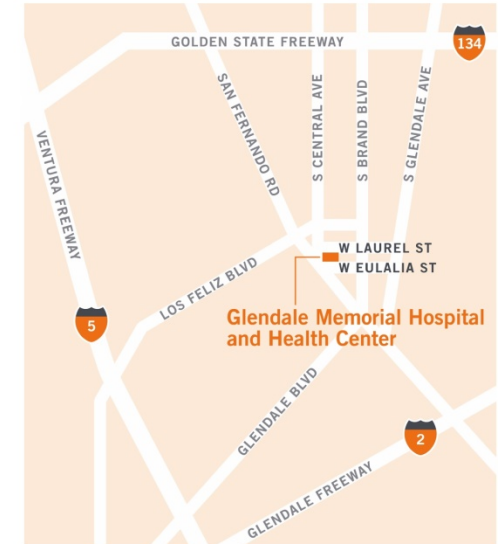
GOLDEN STATE FREEWAY
134
SAN FERNANDO RD
S CENTRAL AVE
S BRAND BLVD
S GLENDALE AVE
VENTURA FREEWAY
W LAUREL ST
W EULALIA ST
LOS FELIZ BLVD
5
Glendale Memorial Hospital and Health Center
GLENDALE BLVD
2
GLENDALE FREEWAY